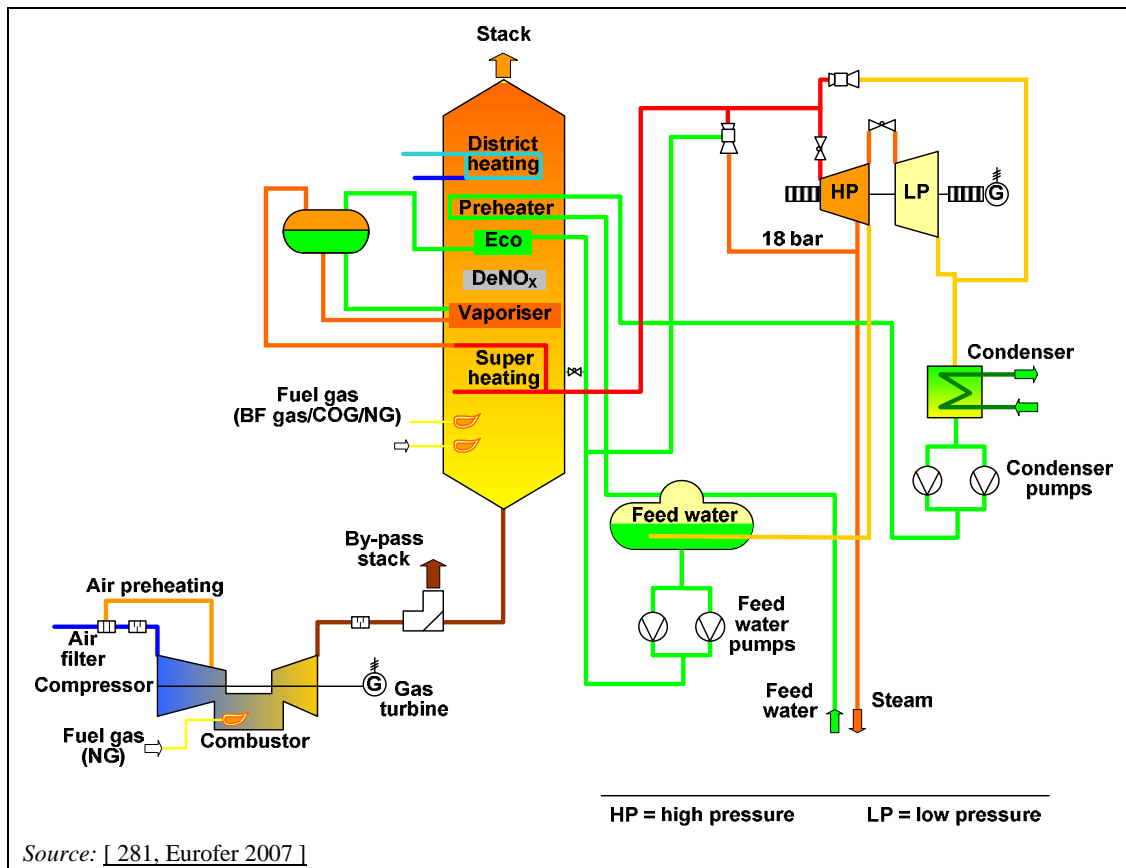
Stack

District heating

Preheater

Eco

DeNO$_X$

Vaporiser

Super heating

Fuel gas (BF gas/COG/NG)

HP

LP

G

18 bar

Condenser

Condenser pumps

Feed water

Feed water pumps

Feed water

Steam

By-pass stack

Air preheating

Air filter

Compressor

G

Gas turbine

Fuel gas (NG)

Combustor

HP = high pressure

LP = low pressure

Source: [ 281, Eurofer 2007 ]